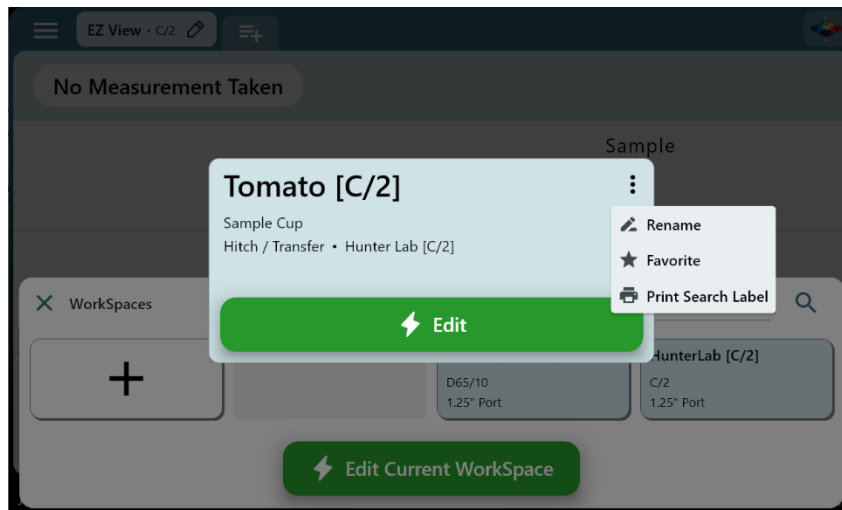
EZ View · C/2

No Measurement Taken

Sample

Tomato [C/2]

Sample Cup
Hitch / Transfer • Hunter Lab [C/2]

Rename
Favorite
Print Search Label

Edit

WorkSpaces

+

D65/10
1.25" Port

HunterLab [C/2]
C/2
1.25" Port

Edit Current WorkSpace